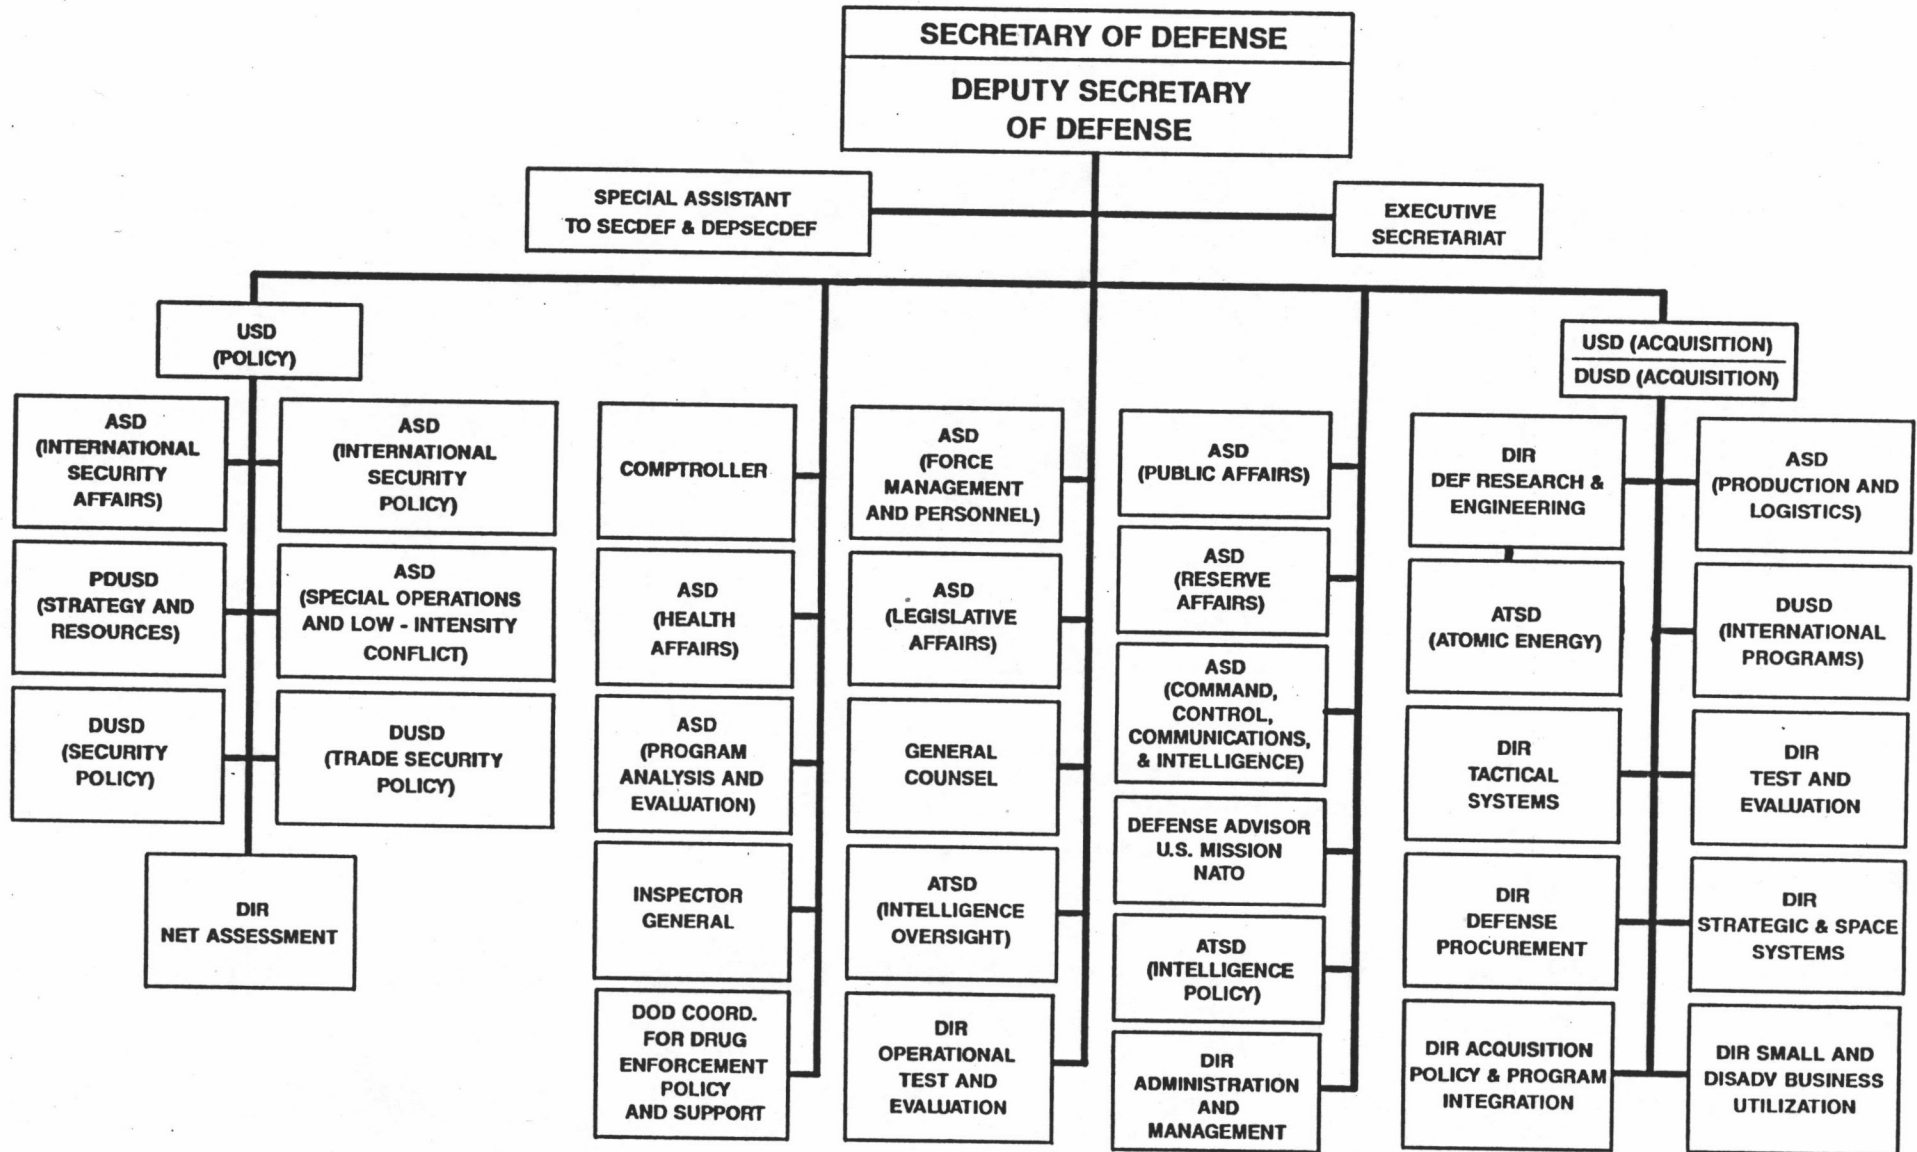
SECRETARY OF DEFENSE

DEPUTY SECRETARY OF DEFENSE

SPECIAL ASSISTANT TO SECDEF & DEPSECDEF

EXECUTIVE SECRETARIAT

USD (POLICY)

ASD (INTERNATIONAL SECURITY AFFAIRS)

ASD (INTERNATIONAL SECURITY POLICY)

PDUSD (STRATEGY AND RESOURCES)

ASD (SPECIAL OPERATIONS AND LOW - INTENSITY CONFLICT)

DUSD (SECURITY POLICY)

DUSD (TRADE SECURITY POLICY)

DIR NET ASSESSMENT

COMPTROLLER

ASD (HEALTH AFFAIRS)

ASD (PROGRAM ANALYSIS AND EVALUATION)

INSPECTOR GENERAL

DOD COORD. FOR DRUG ENFORCEMENT POLICY AND SUPPORT

ASD (FORCE MANAGEMENT AND PERSONNEL)

ASD (LEGISLATIVE AFFAIRS)

GENERAL COUNSEL

ATSD (INTELLIGENCE OVERSIGHT)

DIR OPERATIONAL TEST AND EVALUATION

ASD (PUBLIC AFFAIRS)

ASD (RESERVE AFFAIRS)

ASD (COMMAND, CONTROL, COMMUNICATIONS, & INTELLIGENCE)

DEFENSE ADVISOR U.S. MISSION NATO

ATSD (INTELLIGENCE POLICY)

DIR ADMINISTRATION AND MANAGEMENT

USD (ACQUISITION)

DUSD (ACQUISITION)

DIR DEF RESEARCH & ENGINEERING

ATSD (ATOMIC ENERGY)

DIR TACTICAL SYSTEMS

DIR DEFENSE PROCUREMENT

DIR ACQUISITION POLICY & PROGRAM INTEGRATION

ASD (PRODUCTION AND LOGISTICS)

DUSD (INTERNATIONAL PROGRAMS)

DIR TEST AND EVALUATION

DIR STRATEGIC & SPACE SYSTEMS

DIR SMALL AND DISADV BUSINESS UTILIZATION